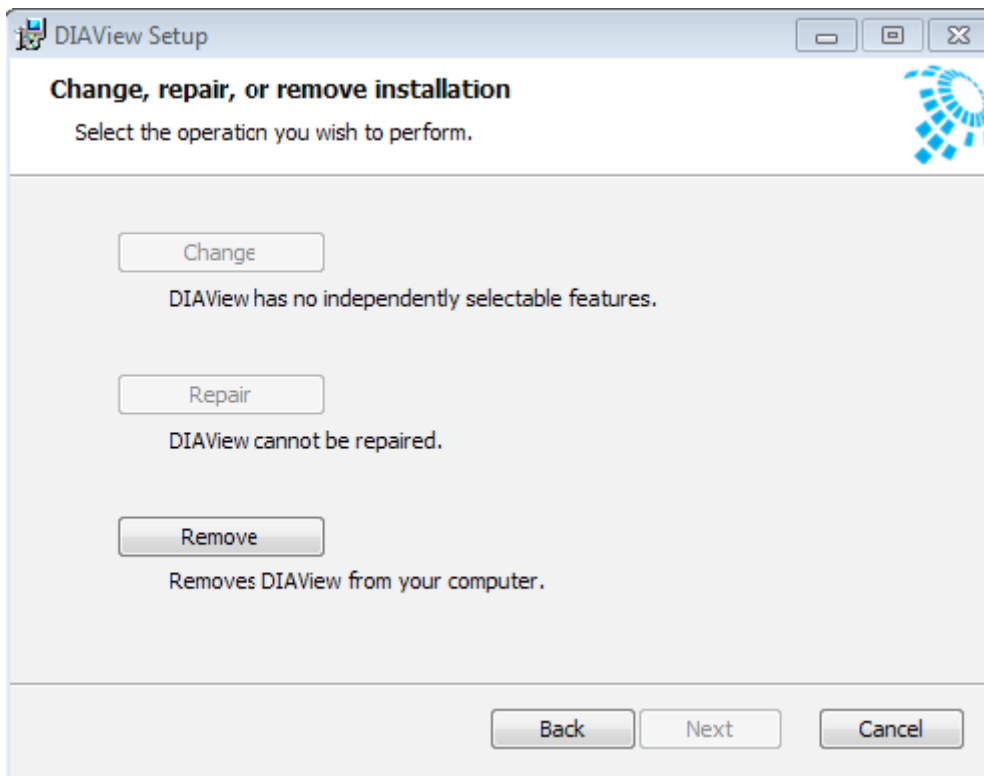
DIAView Setup

Change, repair, or remove installation

Select the operation you wish to perform.

Change

DIAView has no independently selectable features.

Repair

DIAView cannot be repaired.

Remove

Removes DIAView from your computer.

Back

Next

Cancel